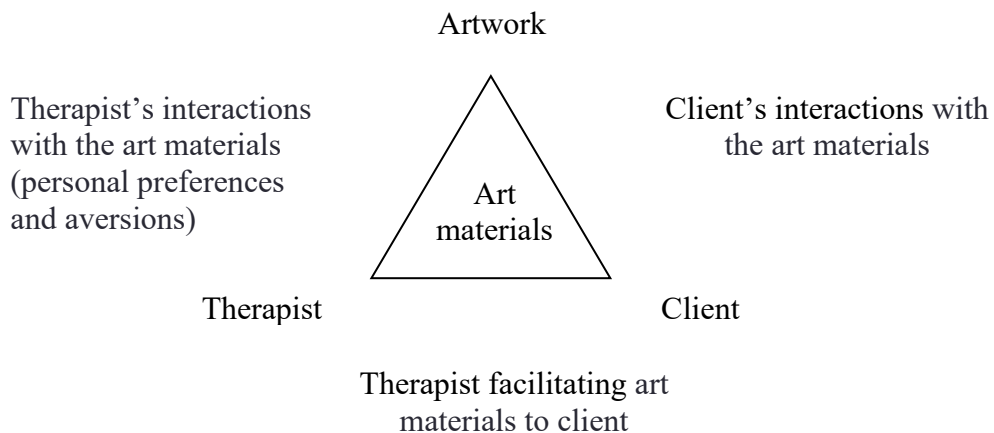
Artwork

Therapist’s interactions with the art materials (personal preferences and aversions)

Client’s interactions with the art materials

Art materials

Therapist

Client

Therapist facilitating art materials to client